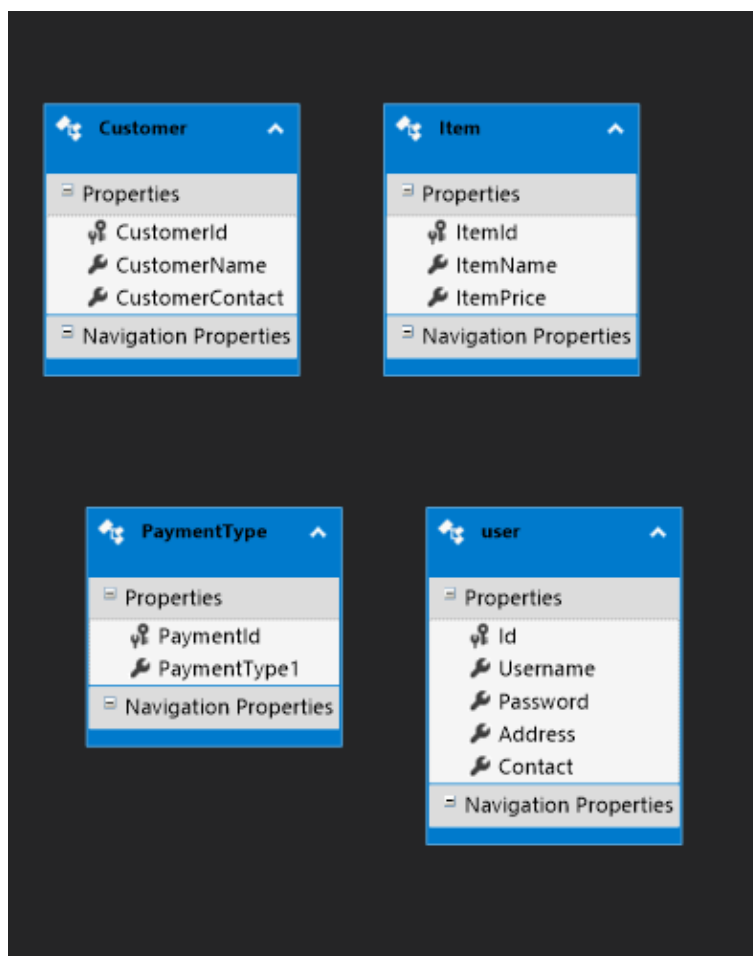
Customer

Properties
CustomerId
CustomerName
CustomerContact

Navigation Properties

Item

Properties
ItemId
ItemName
ItemPrice

Navigation Properties

PaymentType

Properties
PaymentId
PaymentType1

Navigation Properties

user

Properties
Id
Username
Password
Address
Contact

Navigation Properties